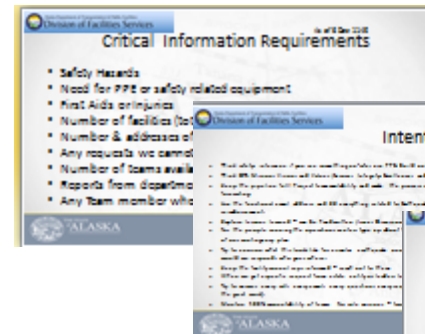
Division of Facilities Services

As of 8 Dec 2018

Critical Information Requirements

* Safety Hazards
* Need for PPE or safety related equipment
* First Aids or injuries
* Number of facilities (tot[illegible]
* Number & addresses of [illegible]
* Any requests we cann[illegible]
* Number of teams avail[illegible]
* Reports from departm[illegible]
* Any Team member wh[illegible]

ALASKA

Division of Facilities Services

Inten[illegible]

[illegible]

ALASKA